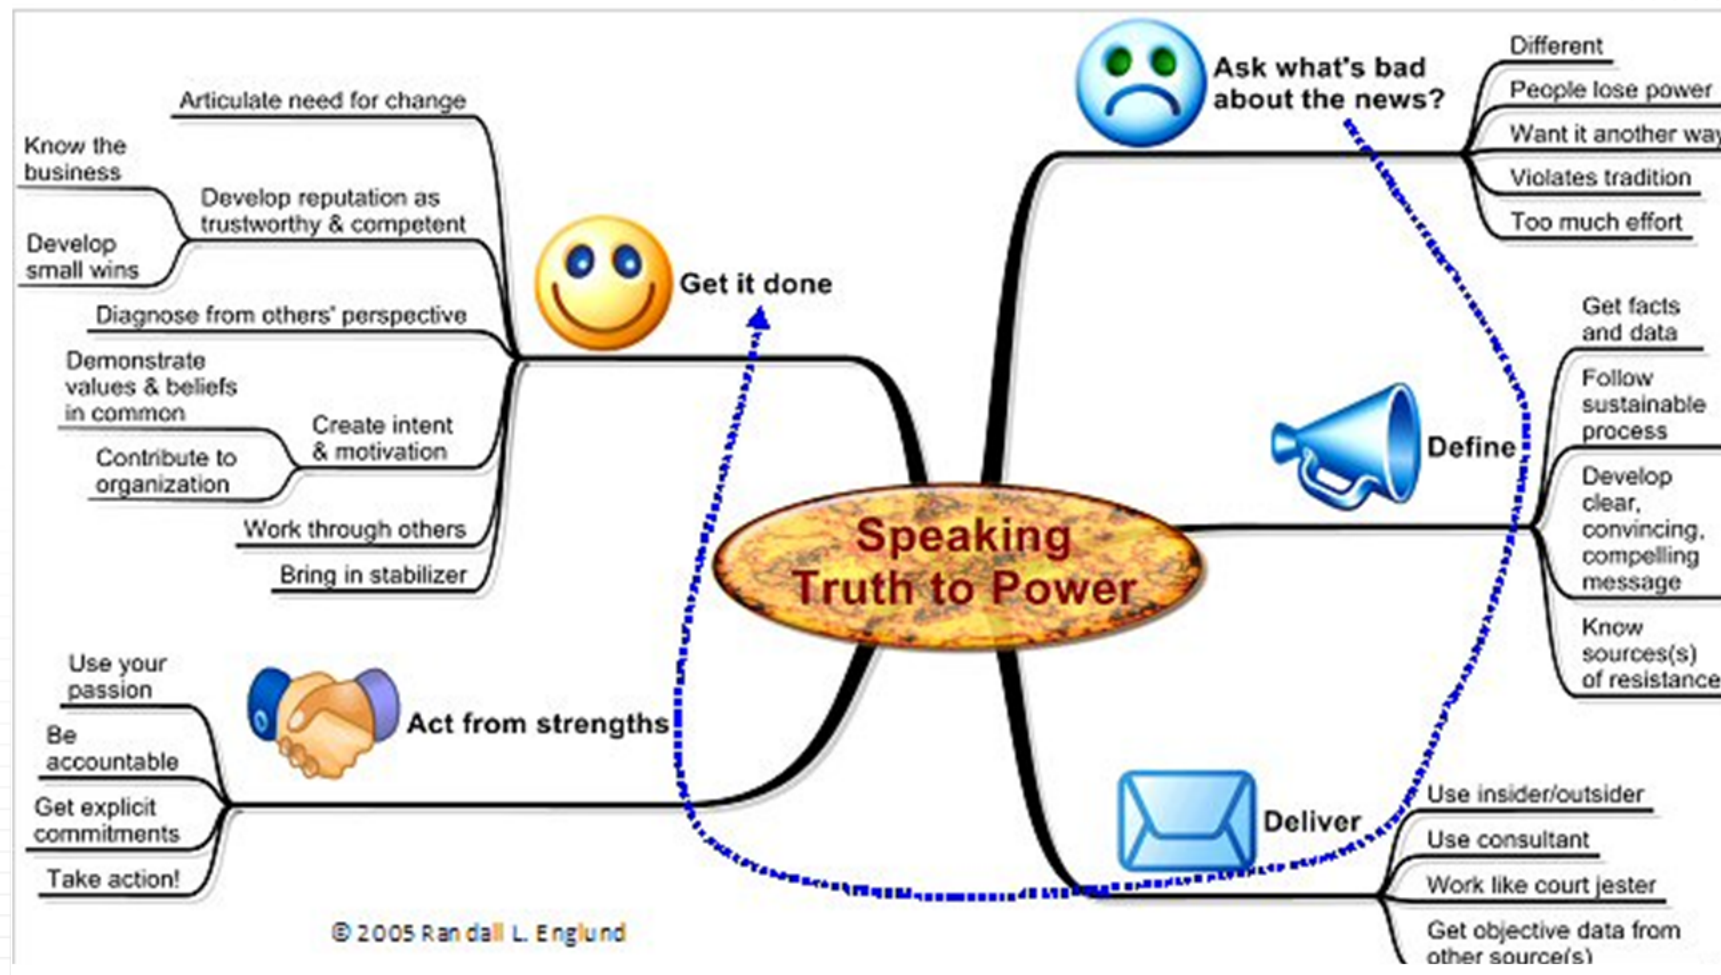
Speaking Truth to Power

Ask what's bad about the news?

Different

People lose power

Want it another way

Violates tradition

Too much effort

Define

Get facts and data

Follow sustainable process

Develop clear, convincing, compelling message

Know sources(s) of resistance

Deliver

Use insider/outsider

Use consultant

Work like court jester

Get objective data from other source(s)

Get it done

Articulate need for change

Develop reputation as trustworthy & competent

Know the business

Develop small wins

Diagnose from others' perspective

Create intent & motivation

Demonstrate values & beliefs in common

Contribute to organization

Work through others

Bring in stabilizer

Act from strengths

Use your passion

Be accountable

Get explicit commitments

Take action!

© 2005 Randall L. Englund